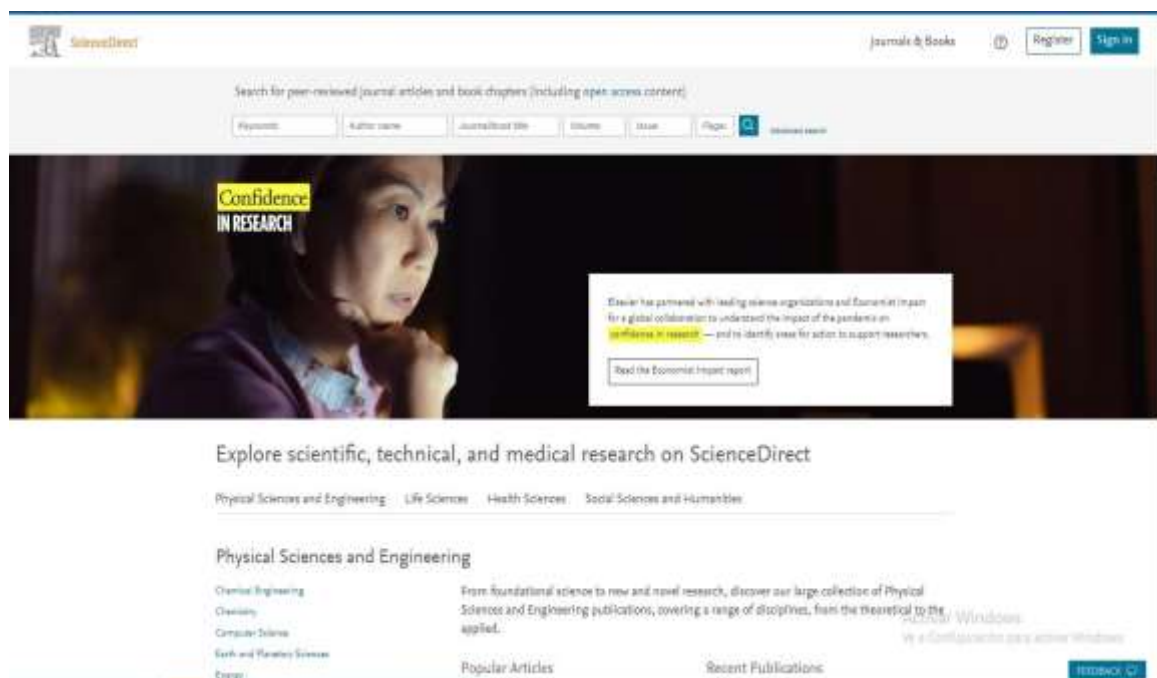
ScienceDirect

Journals & Books

Register

Sign in

Search for peer-reviewed journal articles and book chapters (including open access content)

Keywords

Author name

Journal/book title

Volume

Issue

Pages

Advanced search

Confidence
IN RESEARCH

Elsevier has partnered with leading science organizations and Economist Impact for a global collaboration to understand the impact of the pandemic on confidence in research — and to identify areas for action to support researchers.

Read the Economist Impact report

Explore scientific, technical, and medical research on ScienceDirect

Physical Sciences and Engineering   Life Sciences   Health Sciences   Social Sciences and Humanities

Physical Sciences and Engineering

Chemical Engineering
Chemistry
Computer Science
Earth and Planetary Sciences
Energy

From foundational science to new and novel research, discover our large collection of Physical Sciences and Engineering publications, covering a range of disciplines, from the theoretical to the applied.

Popular Articles

Recent Publications

Activar Windows
Ve a Configuración para activar Windows

FEEDBACK